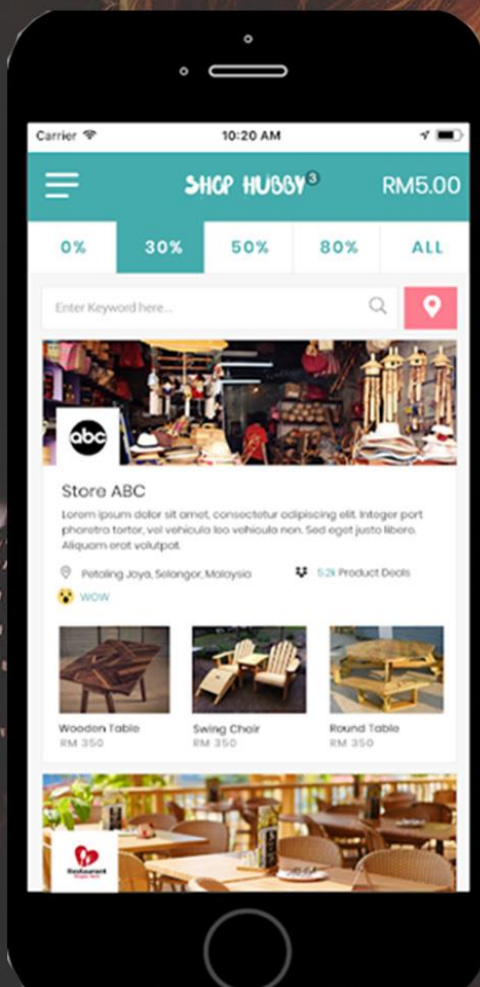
Carrier

10:20 AM

SHOP HUBBY$^{3}$

RM5.00

| 0% | 30% | 50% | 80% | ALL |
|---|---|---|---|---|

Enter Keyword here...

abc

Store ABC

Lorem ipsum dolor sit amet, consectetur adipiscing elit. Integer port pharetra tortor, vel vehicula leo vehicula non. Sed eget justo libero. Aliquam erat volutpat.

Petaling Jaya, Selangor, Malaysia

5.2k Product Deals

WOW

Wooden Table
RM 350

Swing Chair
RM 350

Round Table
RM 350

Restaurant
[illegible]